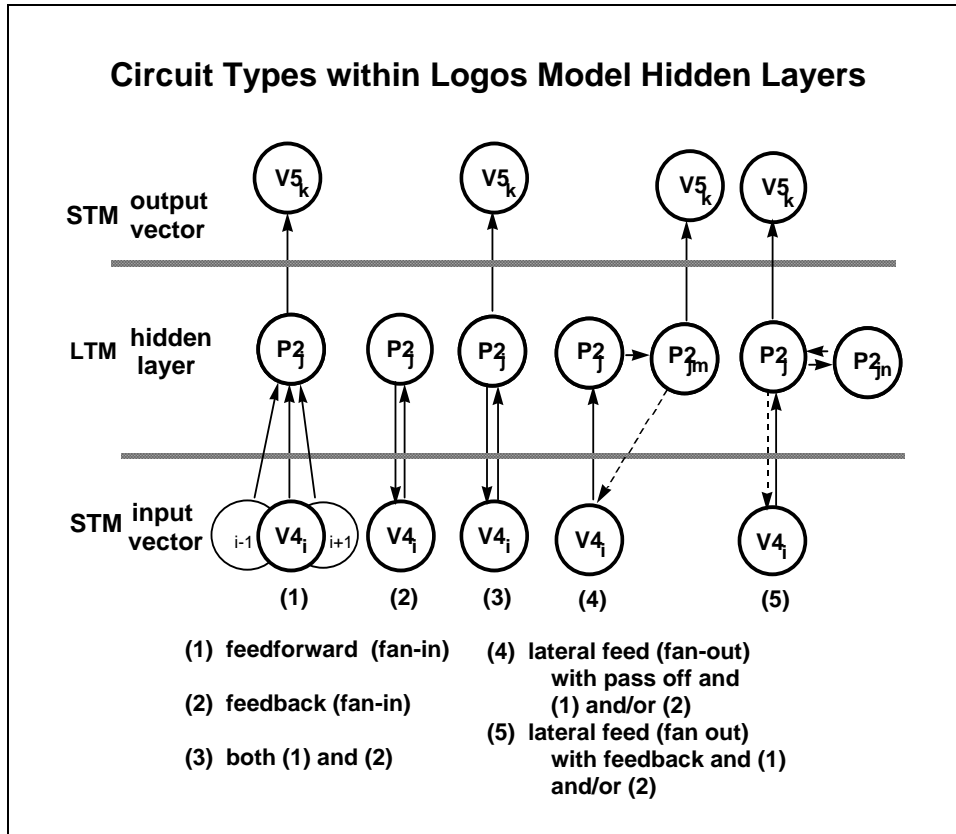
Circuit Types within Logos Model Hidden Layers

STM output vector

LTM hidden layer

STM input vector

$V5_k$ $V5_k$ $V5_k$ $V5_k$

$P2_j$ $P2_j$ $P2_j$ $P2_j$ $P2_{jm}$ $P2_j$ $P2_{jn}$

i-1 $V4_i$ i+1 $V4_i$ $V4_i$ $V4_i$ $V4_i$

(1) (2) (3) (4) (5)

(1) feedforward (fan-in)

(2) feedback (fan-in)

(3) both (1) and (2)

(4) lateral feed (fan-out) with pass off and (1) and/or (2)

(5) lateral feed (fan out) with feedback and (1) and/or (2)